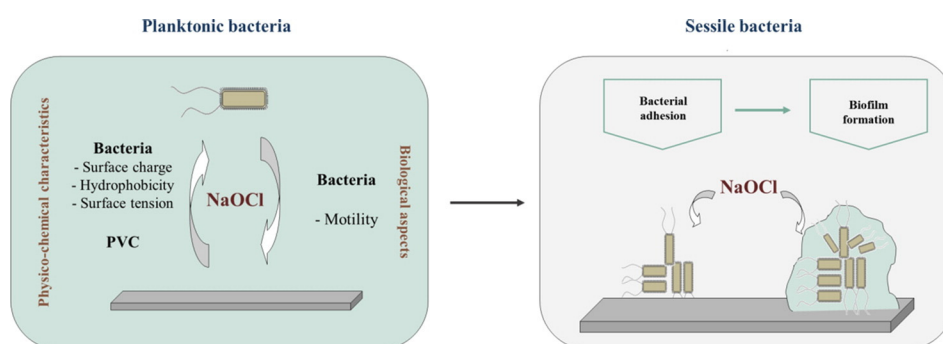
Planktonic bacteria

Physico-chemical characteristics

Bacteria
- Surface charge
- Hydrophobicity
- Surface tension

PVC

NaOCl

Bacteria

- Motility

Biological aspects

Sessile bacteria

Bacterial adhesion

Biofilm formation

NaOCl